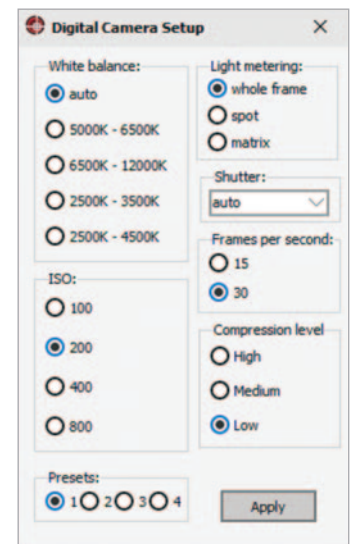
Digital Camera Setup ×

White balance:
auto
5000K - 6500K
6500K - 12000K
2500K - 3500K
2500K - 4500K

ISO:
100
200
400
800

Presets:
1 2 3 4

Light metering:
whole frame
spot
matrix

Shutter:
auto

Frames per second:
15
30

Compression level
High
Medium
Low

Apply